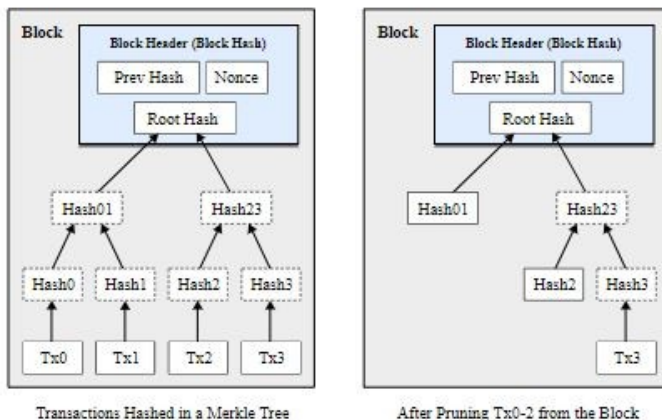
Block

Block Header (Block Hash)

Prev Hash

Nonce

Root Hash

Hash01

Hash23

Hash0

Hash1

Hash2

Hash3

Tx0

Tx1

Tx2

Tx3

Transactions Hashed in a Merkle Tree

Block

Block Header (Block Hash)

Prev Hash

Nonce

Root Hash

Hash01

Hash23

Hash2

Hash3

Tx3

After Pruning Tx0-2 from the Block